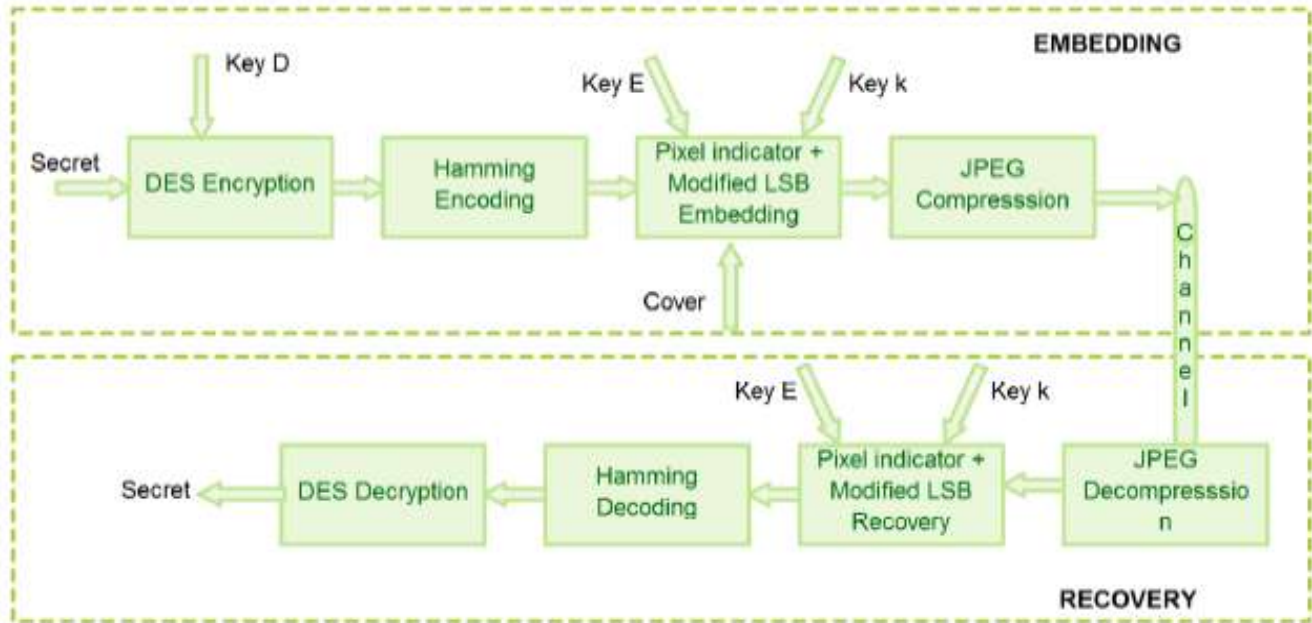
EMBEDDING

Key D

Key E

Key k

Secret

DES Encryption

Hamming Encoding

Pixel indicator + Modified LSB Embedding

JPEG Compresssion

Channel

Cover

Key E

Key k

Secret

DES Decryption

Hamming Decoding

Pixel indicator + Modified LSB Recovery

JPEG Decompresssio n

RECOVERY